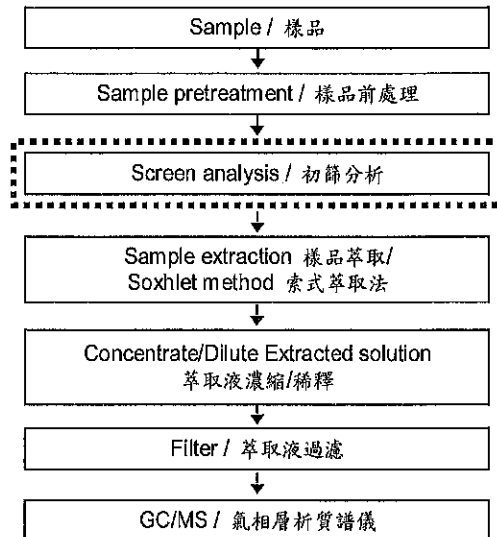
Sample / 樣品

Sample pretreatment / 樣品前處理

Screen analysis / 初篩分析

Sample extraction 樣品萃取/
Soxhlet method 索式萃取法

Concentrate/Dilute Extracted solution
萃取液濃縮/稀釋

Filter / 萃取液過濾

GC/MS / 氣相層析質譜儀